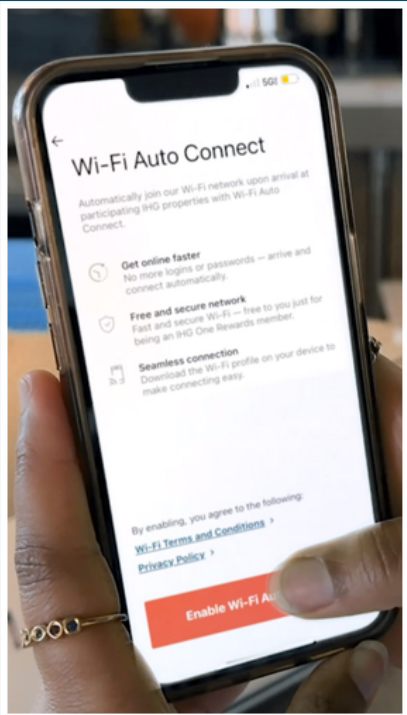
5G

←

Wi-Fi Auto Connect

Automatically join our Wi-Fi network upon arrival at participating IHG properties with Wi-Fi Auto Connect.

Get online faster
No more logins or passwords — arrive and connect automatically.

Free and secure network
Fast and secure Wi-Fi — free to you just for being an IHG One Rewards member.

Seamless connection
Download the Wi-Fi profile on your device to make connecting easy.

By enabling, you agree to the following:

Wi-Fi Terms and Conditions >

Privacy Policy >

Enable Wi-Fi Au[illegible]